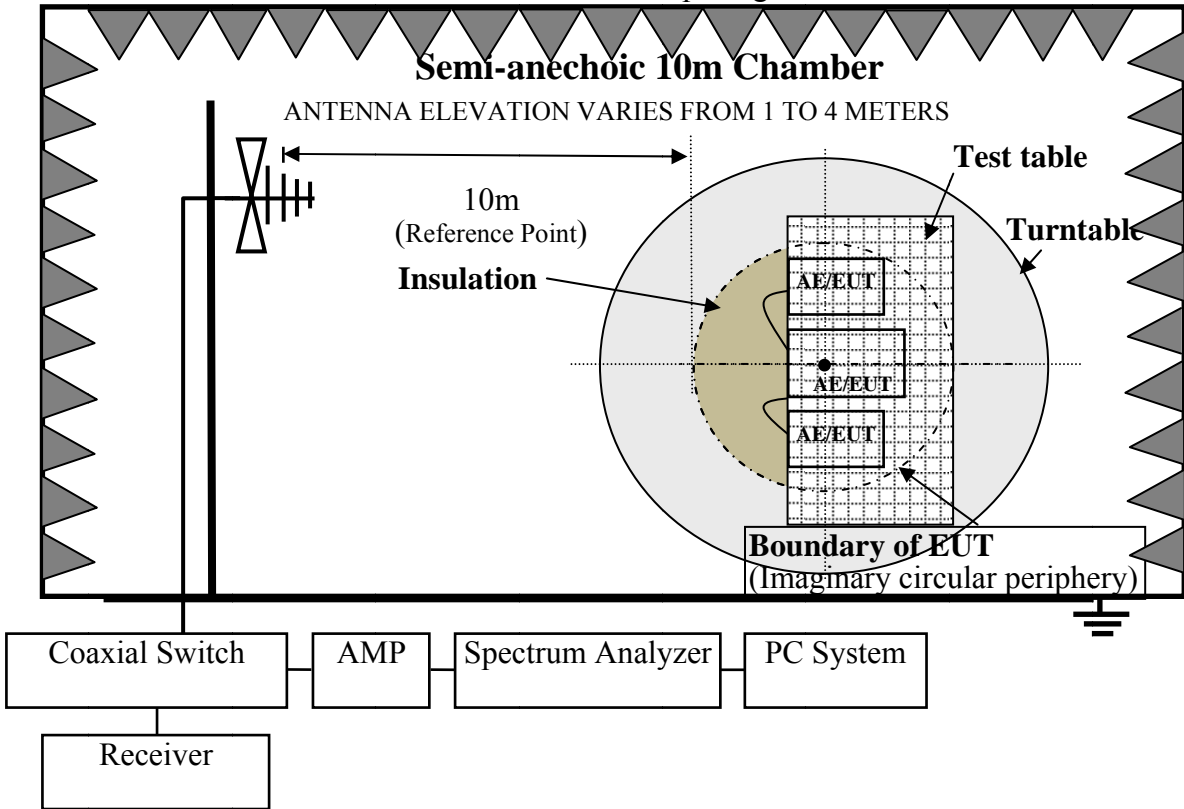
Semi-anechoic 10m Chamber

ANTENNA ELEVATION VARIES FROM 1 TO 4 METERS

10m
(Reference Point)

Test table

Turntable

Insulation

AE/EUT

AE/EUT

AE/EUT

Boundary of EUT
(Imaginary circular periphery)

Coaxial Switch

AMP

Spectrum Analyzer

PC System

Receiver